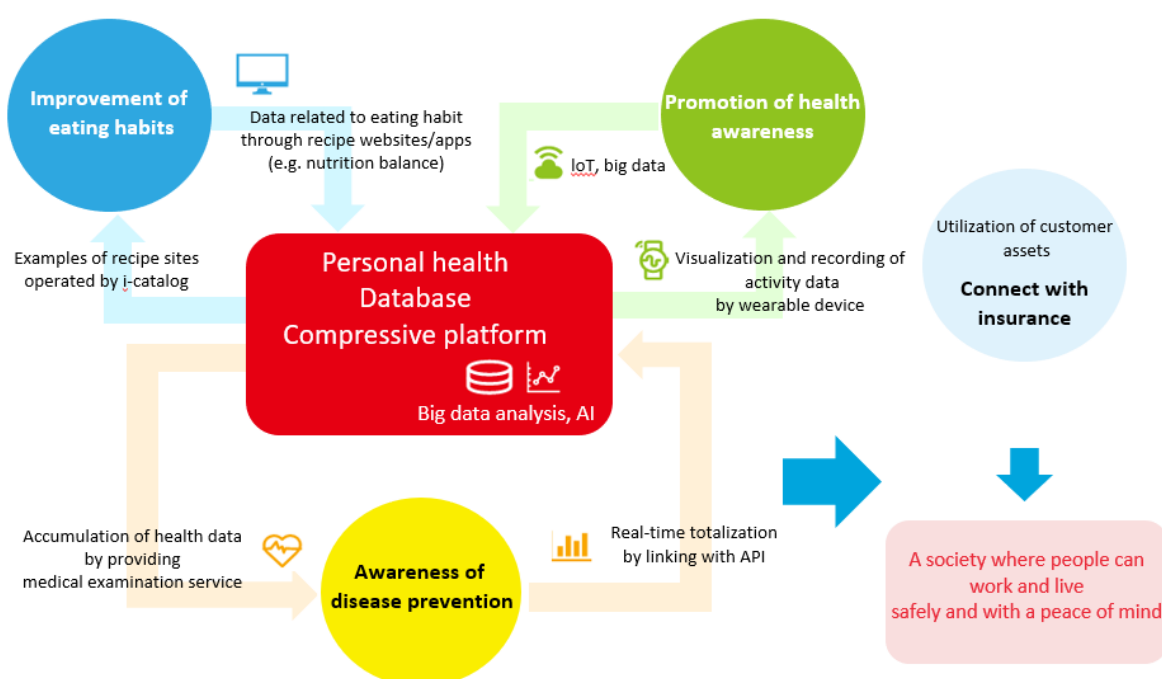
Improvement of eating habits

Data related to eating habit through recipe websites/apps (e.g. nutrition balance)

IoT, big data

Promotion of health awareness

Examples of recipe sites operated by i-catalog

Personal health Database Compressive platform

Big data analysis, AI

Visualization and recording of activity data by wearable device

Utilization of customer assets

Connect with insurance

Accumulation of health data by providing medical examination service

Awareness of disease prevention

Real-time totalization by linking with API

A society where people can work and live safely and with a peace of mind